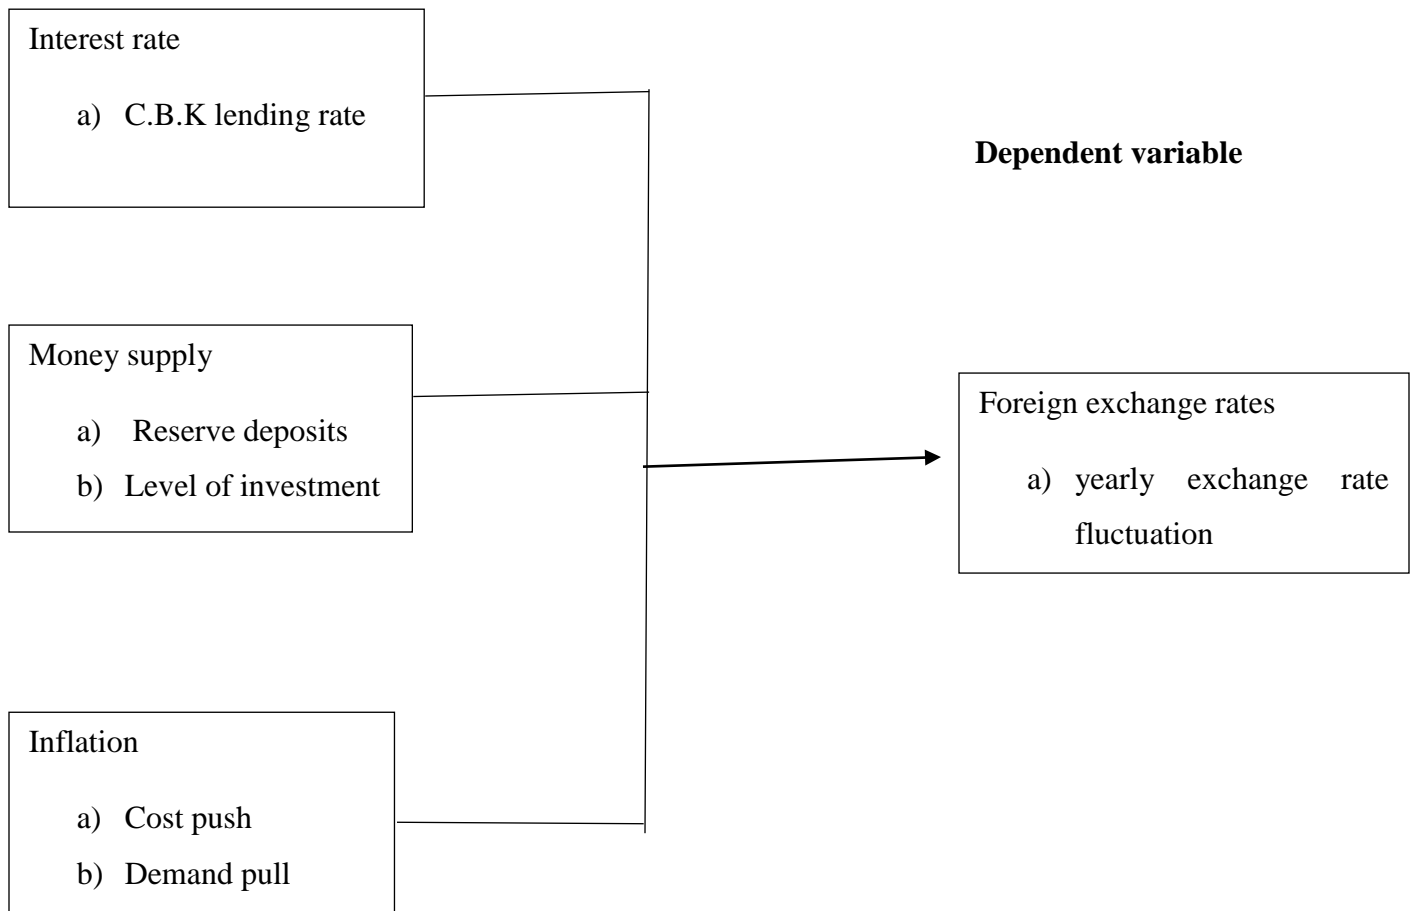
Interest rate

a) C.B.K lending rate

Dependent variable

Money supply

a) Reserve deposits

b) Level of investment

Foreign exchange rates

a) yearly exchange rate fluctuation

Inflation

a) Cost push

b) Demand pull